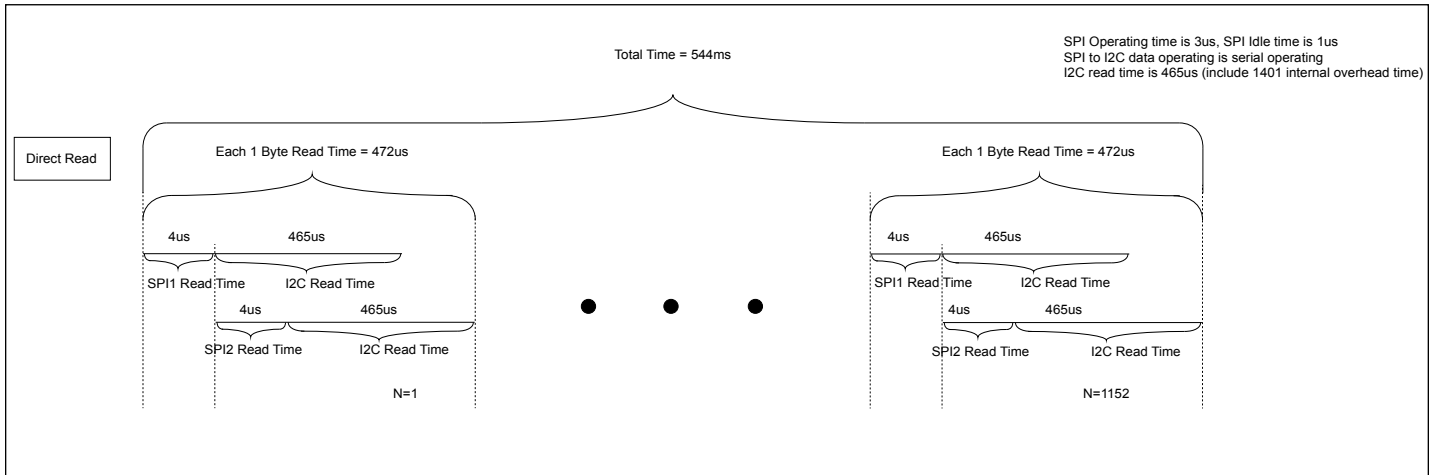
SPI Operating time is 3us, SPI Idle time is 1us
SPI to I2C data operating is serial operating
I2C read time is 465us (include 1401 internal overhead time)

Total Time = 544ms

Direct Read

Each 1 Byte Read Time = 472us

4us

465us

SPI1 Read Time

I2C Read Time

4us

465us

SPI2 Read Time

I2C Read Time

N=1

Each 1 Byte Read Time = 472us

4us

465us

SPI1 Read Time

I2C Read Time

4us

465us

SPI2 Read Time

I2C Read Time

N=1152